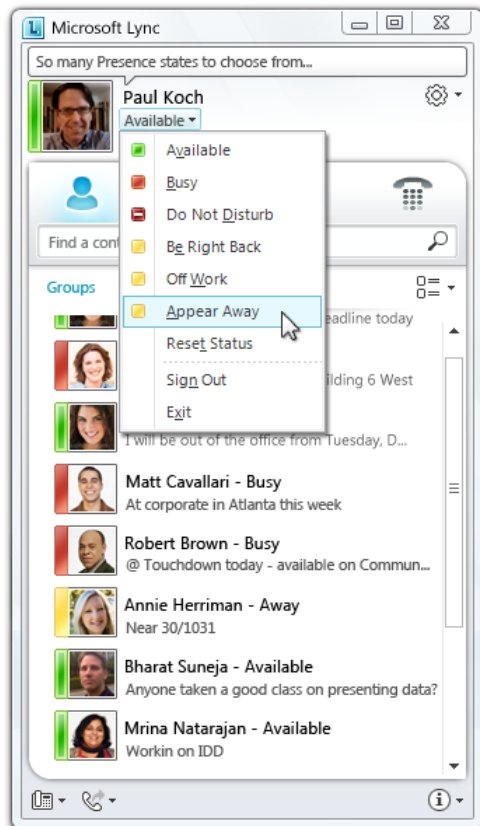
Microsoft Lync

So many Presence states to choose from...

Paul Koch

Available

Available

Busy

Do Not Disturb

Be Right Back

Off Work

Appear Away

Reset Status

Sign Out

Exit

Find a cont

Groups

eadline today

ilding 6 West

I will be out of the office from Tuesday, D...

Matt Cavallari - Busy
At corporate in Atlanta this week

Robert Brown - Busy
@ Touchdown today - available on Commun...

Annie Herriman - Away
Near 30/1031

Bharat Suneja - Available
Anyone taken a good class on presenting data?

Mrina Natarajan - Available
Workin on IDD